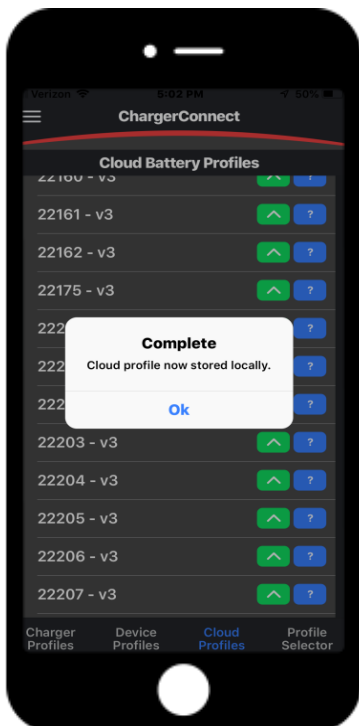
Verizon 5:02 PM 50%

ChargerConnect

Cloud Battery Profiles

22160 - v3 ?

22161 - v3 ?

22162 - v3 ?

22175 - v3 ?

222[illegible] ?

222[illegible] ?

222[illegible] ?

Complete

Cloud profile now stored locally.

Ok

22203 - v3 ?

22204 - v3 ?

22205 - v3 ?

22206 - v3 ?

22207 - v3 ?

Charger Profiles

Device Profiles

Cloud Profiles

Profile Selector